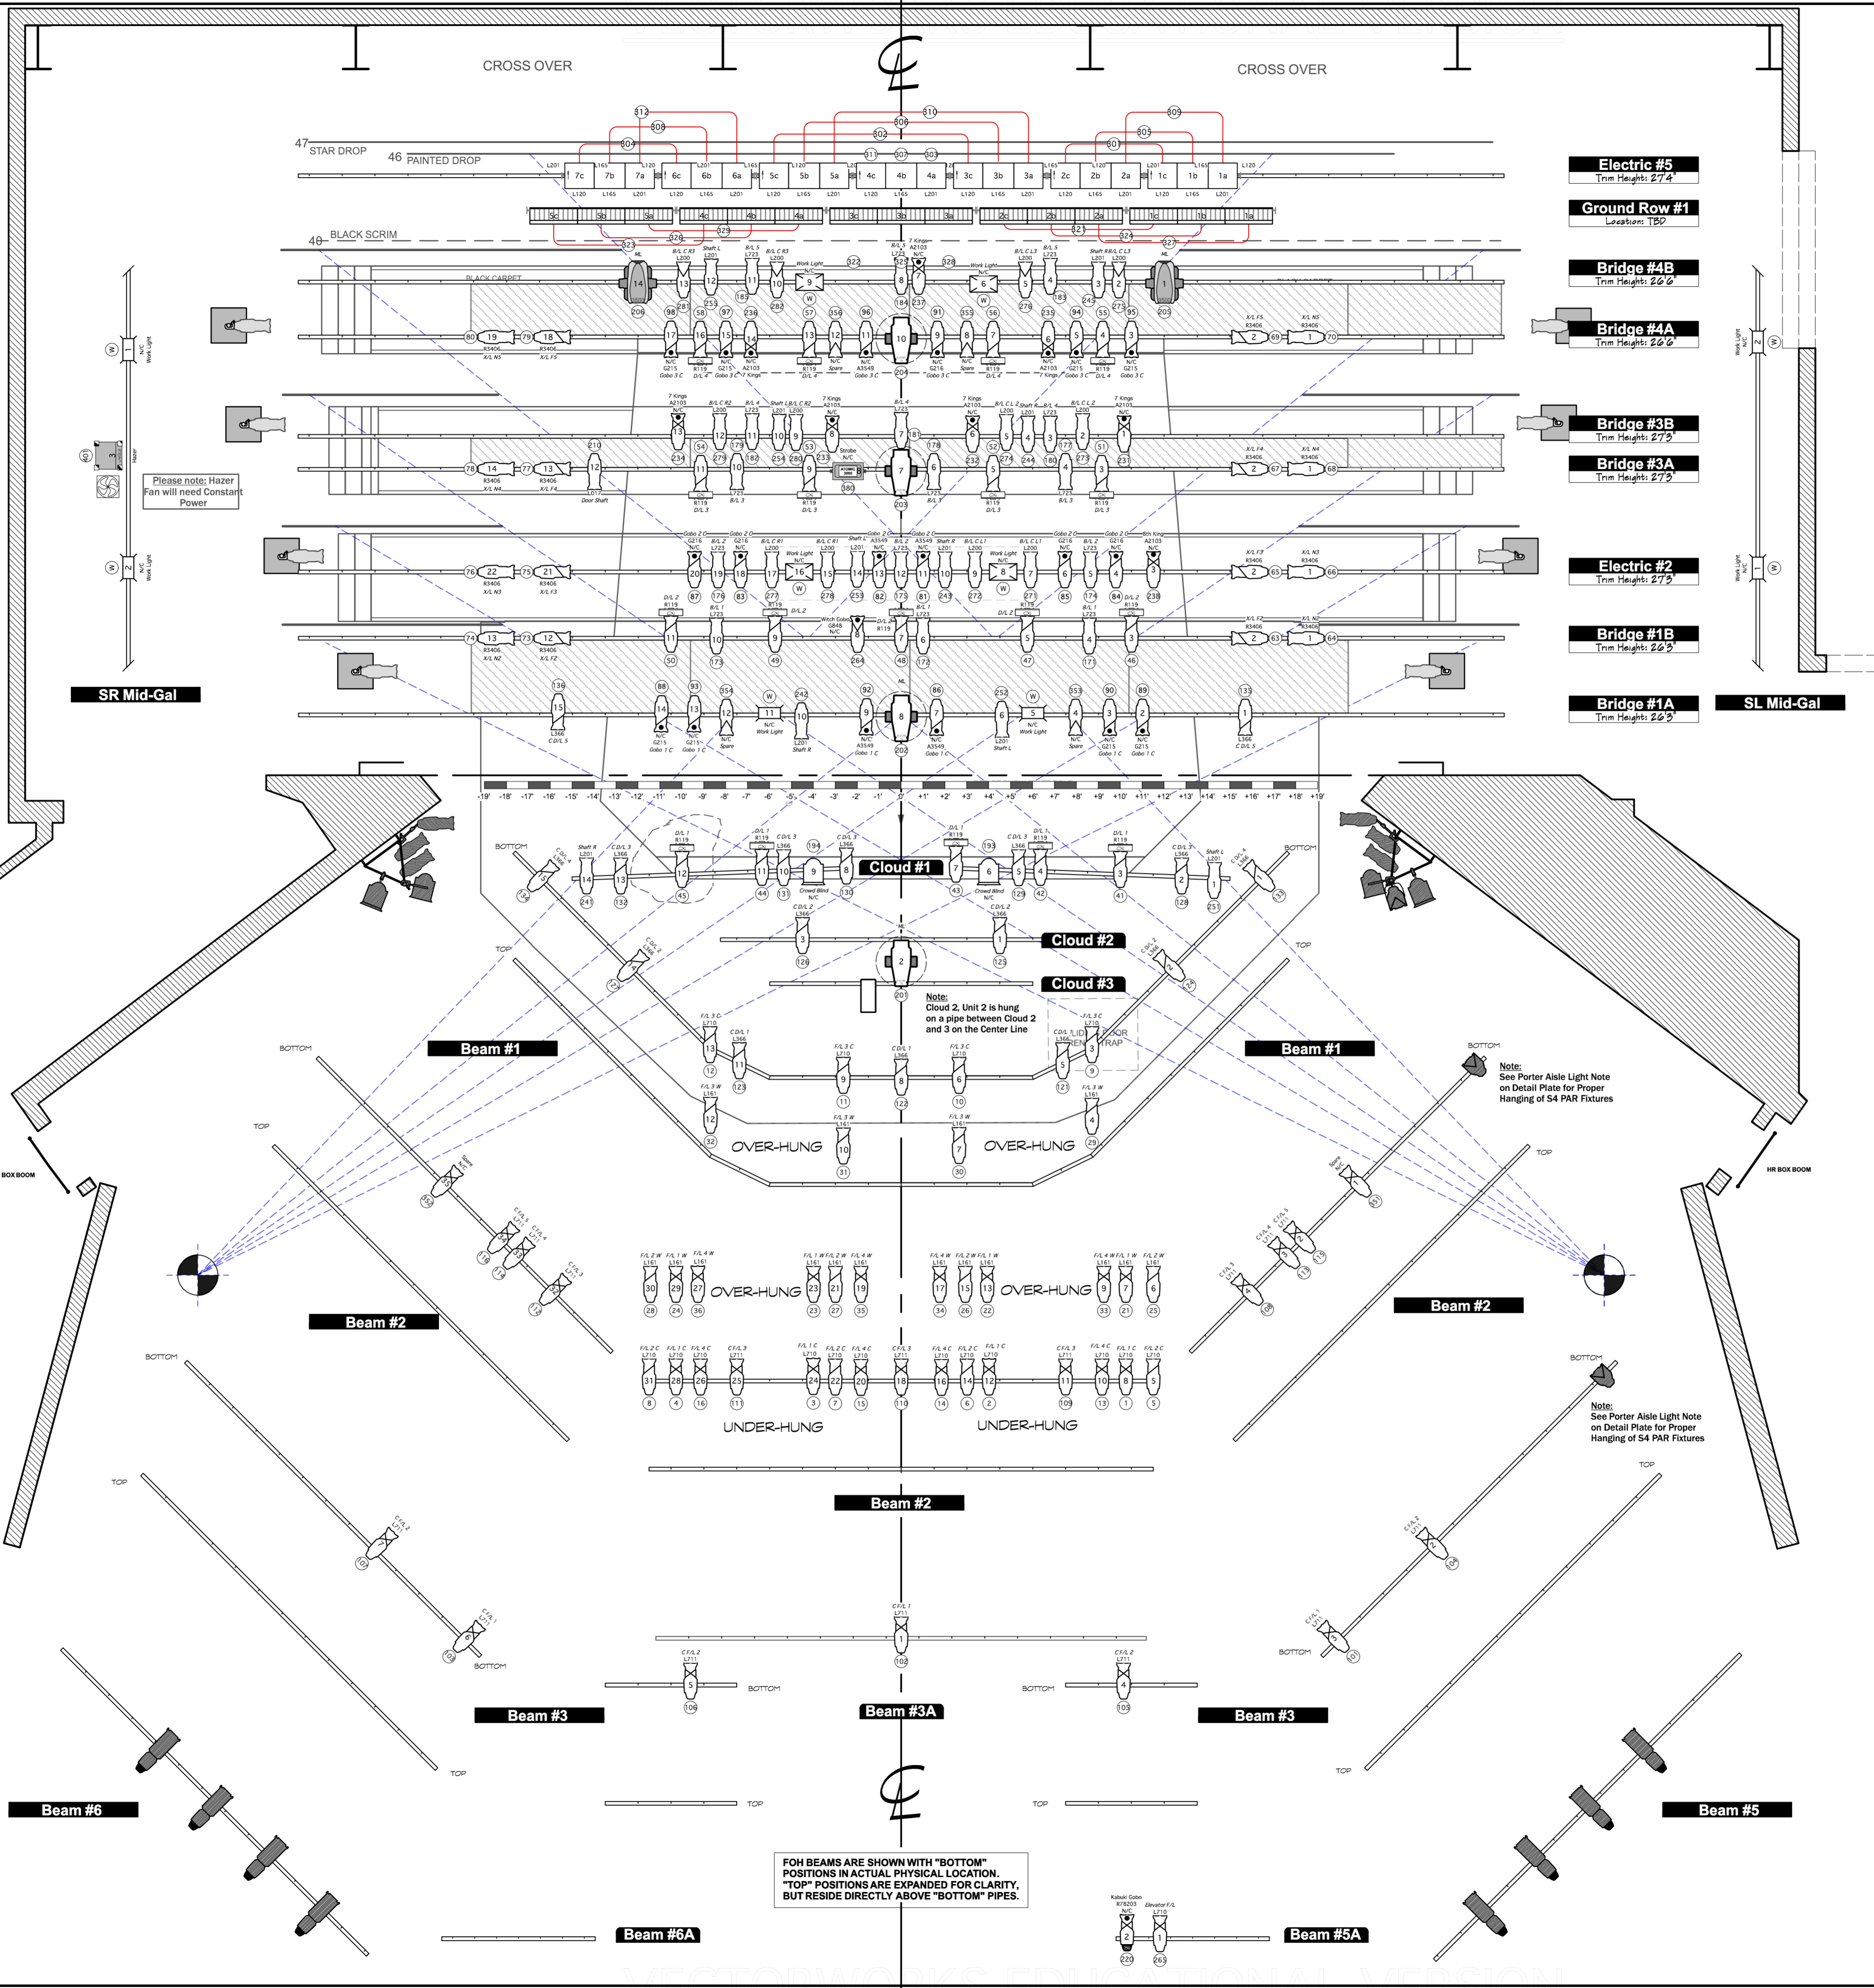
CROSS OVER

CROSS OVER

47 STAR DROP

46 PAINTED DROP

40 BLACK SCRIM

Electric #5
Trim Height: 27'4"

Ground Row #1
Location: TBD

Bridge #4B
Trim Height: 26'6"

Bridge #4A
Trim Height: 26'6"

Bridge #3B
Trim Height: 27'3"

Bridge #3A
Trim Height: 27'3"

Electric #2
Trim Height: 27'3"

Bridge #1B
Trim Height: 26'3"

Bridge #1A
Trim Height: 26'3"

SR Mid-Gal

SL Mid-Gal

Please note: Hazer Fan will need Constant Power

Cloud #1

Cloud #2

Cloud #3

Note:
Cloud 2, Unit 2 is hung on a pipe between Cloud 2 and 3 on the Center Line

Beam #1

Beam #1

Note:
See Porter Aisle Light Note on Detail Plate for Proper Hanging of S4 PAR Fixtures

OVER-HUNG

OVER-HUNG

Beam #2

Beam #2

OVER-HUNG

OVER-HUNG

UNDER-HUNG

UNDER-HUNG

Beam #2

Note:
See Porter Aisle Light Note on Detail Plate for Proper Hanging of S4 PAR Fixtures

Beam #3

Beam #3A

Beam #3

Beam #6

Beam #5

FOH BEAMS ARE SHOWN WITH "BOTTOM" POSITIONS IN ACTUAL PHYSICAL LOCATION. "TOP" POSITIONS ARE EXPANDED FOR CLARITY, BUT RESIDE DIRECTLY ABOVE "BOTTOM" PIPES.

Beam #6A

Beam #5A

BOX BOOM

HR BOX BOOM

-19' -18' -17' -16' -15' -14' -13' -12' -11' -10' -9' -8' -7' -6' -5' -4' -3' -2' -1' 0' +1' +2' +3' +4' +5' +6' +7' +8' +9' +10' +11' +12' +13' +14' +15' +16' +17' +18' +19'